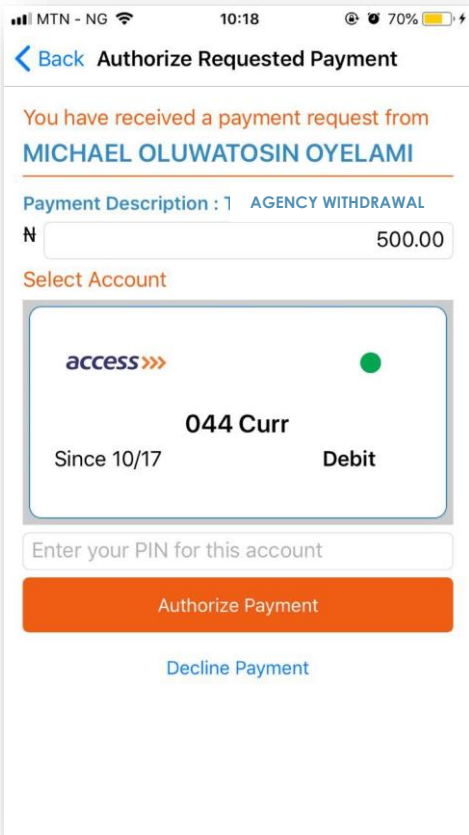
MTN - NG 10:18 70%

Back Authorize Requested Payment

You have received a payment request from

MICHAEL OLUWATOSIN OYELAMI

Payment Description : T AGENCY WITHDRAWAL

₦ 500.00

Select Account

access»»

044 Curr

Since 10/17 Debit

Enter your PIN for this account

Authorize Payment

Decline Payment